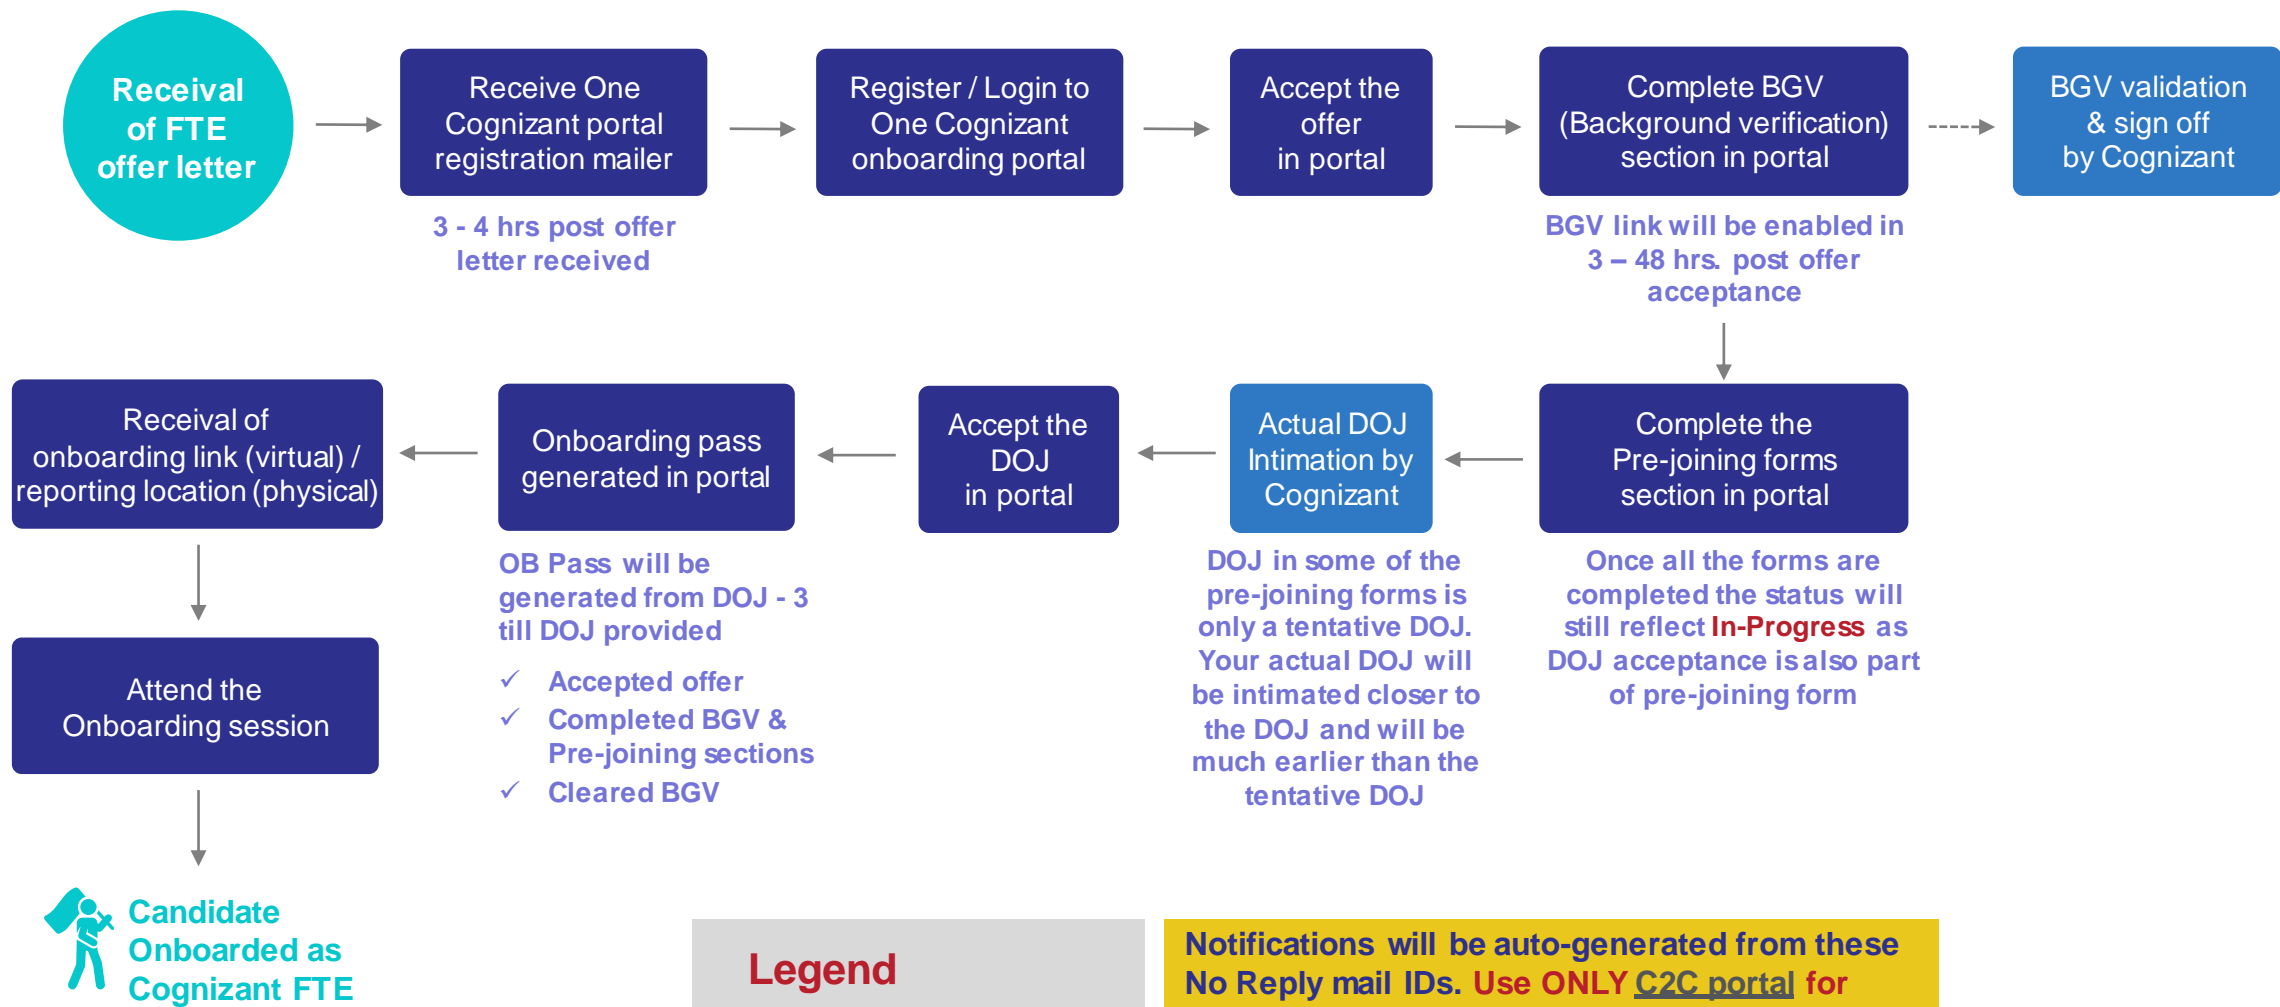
Receival of FTE offer letter

Receive One Cognizant portal registration mailer

3 - 4 hrs post offer letter received

Register / Login to One Cognizant onboarding portal

Accept the offer in portal

Complete BGV (Background verification) section in portal

BGV link will be enabled in 3 – 48 hrs. post offer acceptance

BGV validation & sign off by Cognizant

Complete the Pre-joining forms section in portal

Once all the forms are completed the status will still reflect In-Progress as DOJ acceptance is also part of pre-joining form

Actual DOJ Intimation by Cognizant

DOJ in some of the pre-joining forms is only a tentative DOJ. Your actual DOJ will be intimated closer to the DOJ and will be much earlier than the tentative DOJ

Accept the DOJ in portal

Onboarding pass generated in portal

OB Pass will be generated from DOJ - 3 till DOJ provided

✓ Accepted offer
✓ Completed BGV & Pre-joining sections
✓ Cleared BGV

Receival of onboarding link (virtual) / reporting location (physical)

Attend the Onboarding session

Candidate Onboarded as Cognizant FTE

Legend

Notifications will be auto-generated from these No Reply mail IDs. Use ONLY C2C portal for